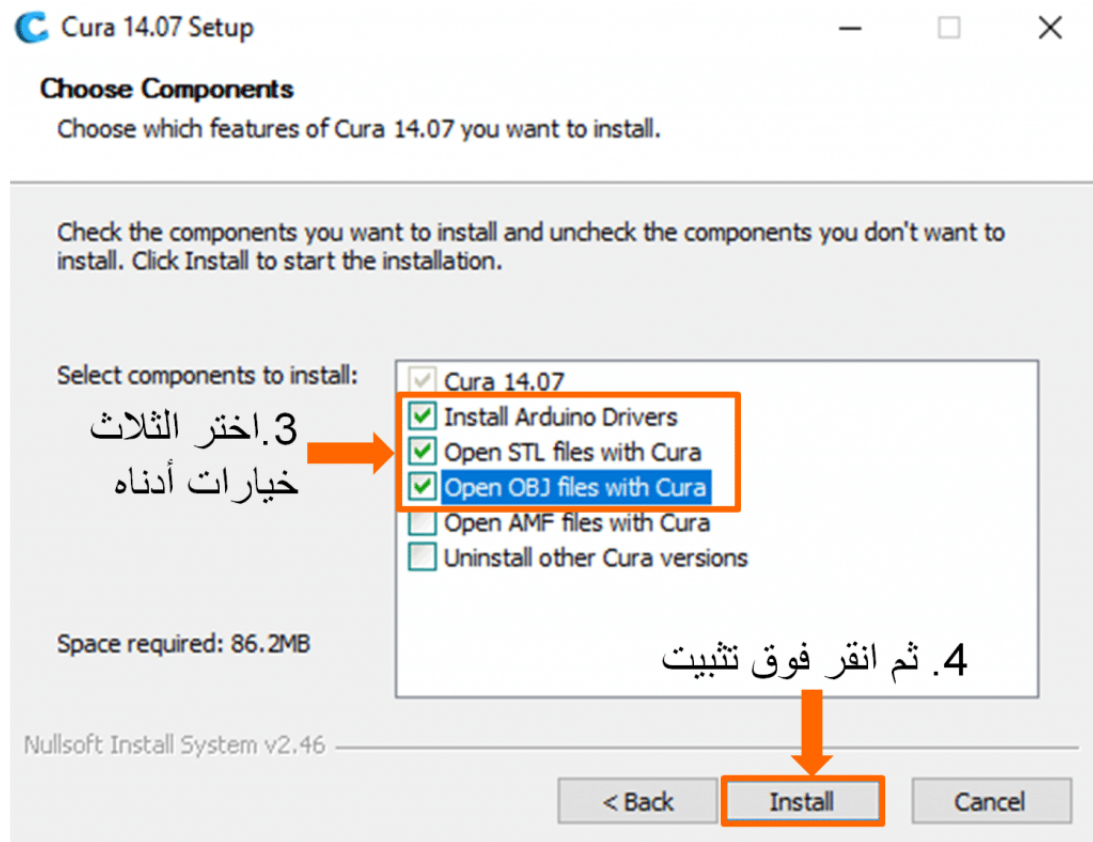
Cura 14.07 Setup

Choose Components

Choose which features of Cura 14.07 you want to install.

Check the components you want to install and uncheck the components you don't want to install. Click Install to start the installation.

Select components to install:

3.اختر الثلاث خيارات أدناه

Cura 14.07
Install Arduino Drivers
Open STL files with Cura
Open OBJ files with Cura
Open AMF files with Cura
Uninstall other Cura versions

Space required: 86.2MB

4. ثم انقر فوق تثبيت

Nullsoft Install System v2.46

< Back
Install
Cancel